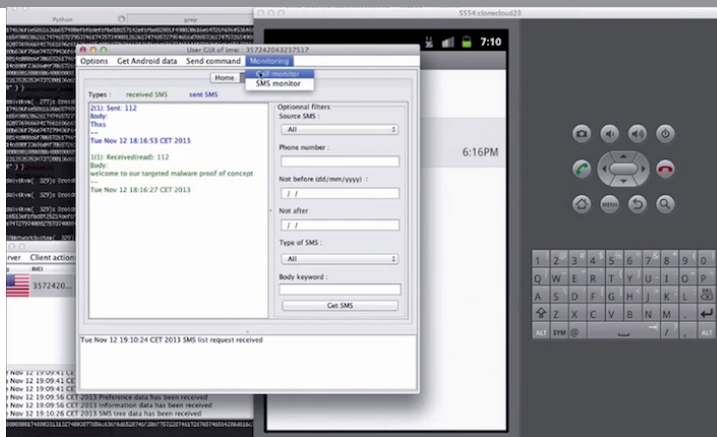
Python
grep
5554:clonecloud23
7:10
User Cill of imei : 357204043237517
Options Get Android data Send command Monitoring
Home
Call monitor
SMS monitor
Types : received SMS sent SMS
2(1): Sent: 112
Body:
Thks
--
Tue Nov 12 18:16:53 CET 2013
1(1): Received(read): 112
Body:
welcome to our targeted malware proof of concept
--
Tue Nov 12 18:16:27 CET 2013
Optionnal filters
Source SMS :
All
Phone number :
Not before (dd/mm/yyyy) :
/ /
Not after
/ /
Type of SMS :
All
Body keyword :
Get SMS
Tue Nov 12 19:10:24 CET 2013 SMS list request received
6:16PM
rver Client action
IMEI
3572420...
Tue Nov 12 19:09:41 CET 2013
Tue Nov 12 19:09:41 CET 2013
Tue Nov 12 19:09:41 CET 2013
Tue Nov 12 19:09:56 CET 2013 Preference data has been received
Tue Nov 12 19:09:56 CET 2013 Information data has been received
Tue Nov 12 19:10:26 CET 2013 SMS tree data has been received
Q W E R T Y U I O P
A S D F G H J K L
Z X C V B N M
ALT SYM @ / ALT